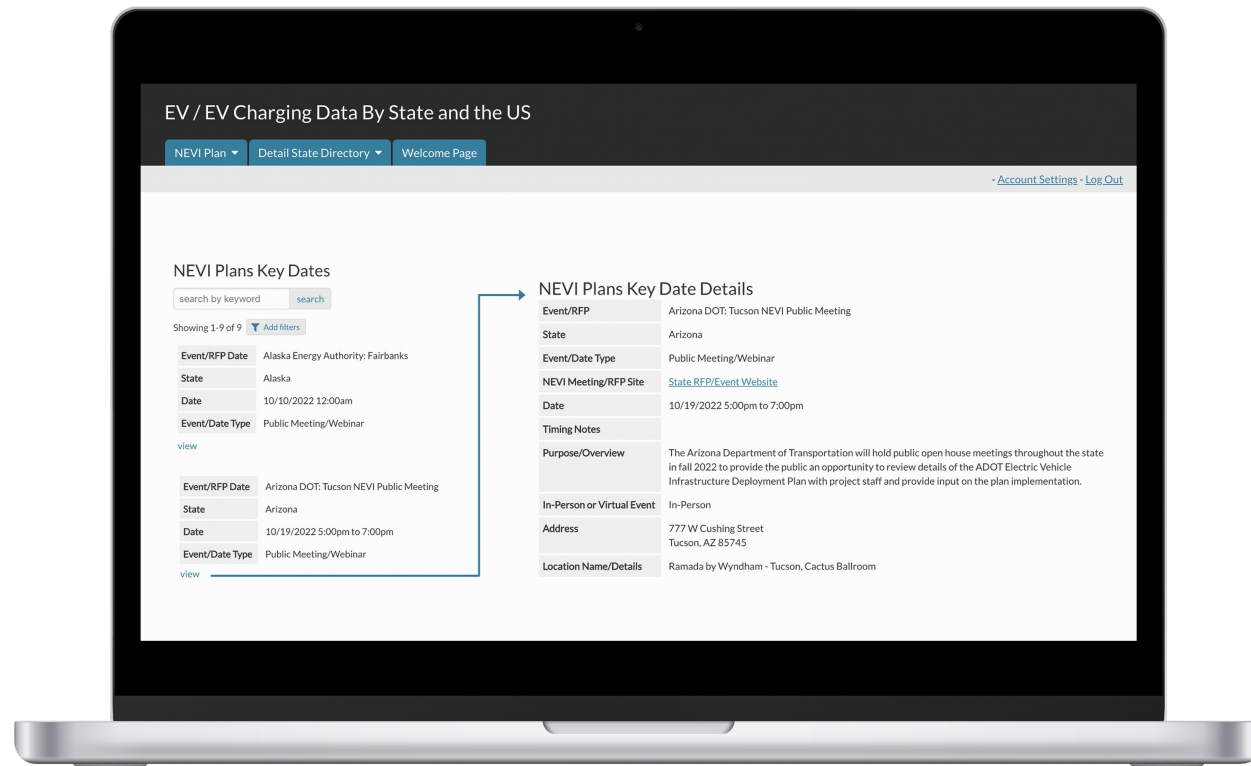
EV / EV Charging Data By State and the US

NEVI Plan ▾ Detail State Directory ▾ Welcome Page

- Account Settings - Log Out

NEVI Plans Key Dates

search by keyword search

Showing 1-9 of 9 Add filters

| Event/RFP Date | Alaska Energy Authority: Fairbanks |
|---|---|
| State | Alaska |
| Date | 10/10/2022 12:00am |
| Event/Date Type | Public Meeting/Webinar |

view

| Event/RFP Date | Arizona DOT: Tucson NEVI Public Meeting |
|---|---|
| State | Arizona |
| Date | 10/19/2022 5:00pm to 7:00pm |
| Event/Date Type | Public Meeting/Webinar |

view

NEVI Plans Key Date Details

| Event/RFP | Arizona DOT: Tucson NEVI Public Meeting |
|---|---|
| State | Arizona |
| Event/Date Type | Public Meeting/Webinar |
| NEVI Meeting/RFP Site | State RFP/Event Website |
| Date | 10/19/2022 5:00pm to 7:00pm |
| Timing Notes | |
| Purpose/Overview | The Arizona Department of Transportation will hold public open house meetings throughout the state in fall 2022 to provide the public an opportunity to review details of the ADOT Electric Vehicle Infrastructure Deployment Plan with project staff and provide input on the plan implementation. |
| In-Person or Virtual Event | In-Person |
| Address | 777 W Cushing Street Tucson, AZ 85745 |
| Location Name/Details | Ramada by Wyndham - Tucson, Cactus Ballroom |